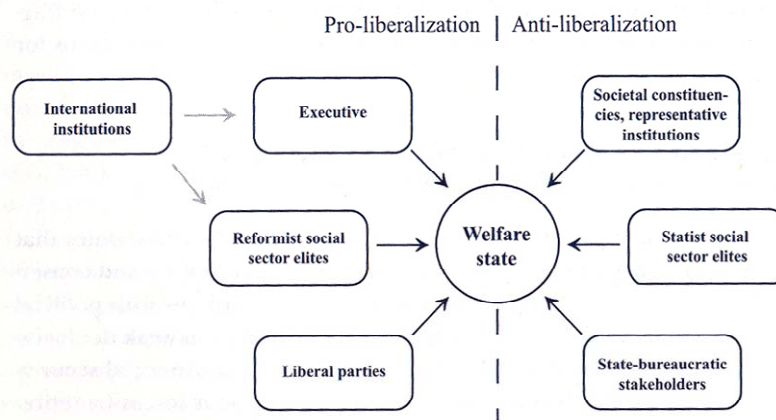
Pro-liberalization | Anti-liberalization

International institutions

Executive

Societal constituencies, representative institutions

Reformist social sector elites

Welfare state

Statist social sector elites

Liberal parties

State-bureaucratic stakeholders